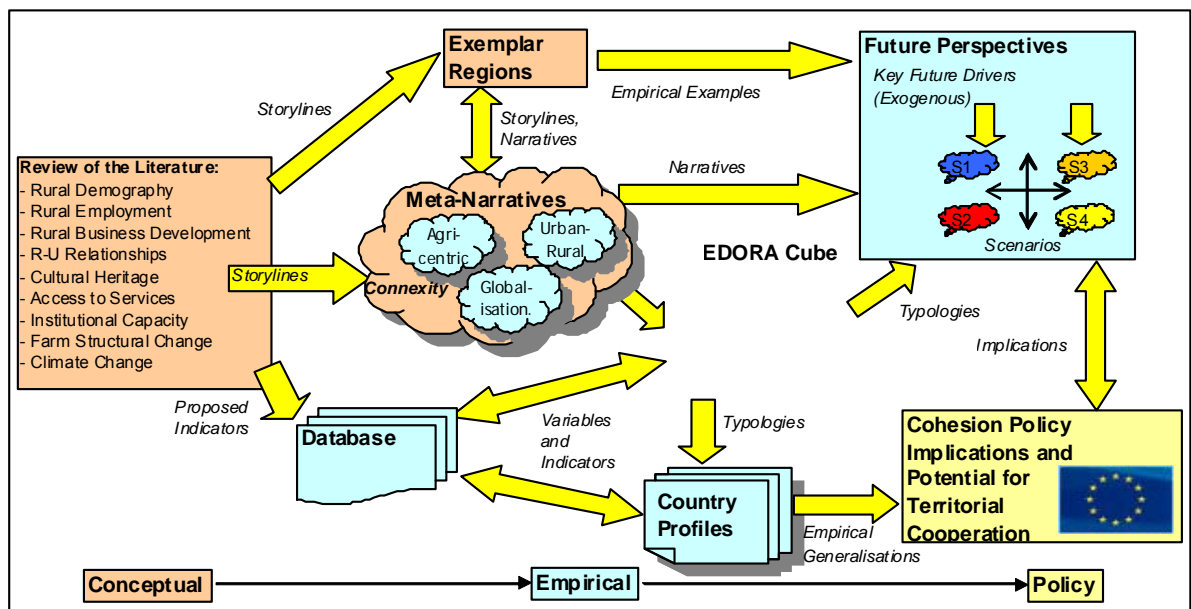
Exemplar Regions

Future Perspectives

Key Future Drivers (Exogenous)

Storylines

Empirical Examples

Storylines, Narratives

Review of the Literature:
- Rural Demography
- Rural Employment
- Rural Business Development
- R-U Relationships
- Cultural Heritage
- Access to Services
- Institutional Capacity
- Farm Structural Change
- Climate Change

Narratives

Meta-Narratives

Agri-centric

Urban-Rural

Global-isation.

Connexity

Storylines

S1

S3

S2

S4

Scenarios

EDORA Cube

Typologies

Implications

Proposed Indicators

Database

Variables and Indicators

Typologies

Cohesion Policy Implications and Potential for Territorial Cooperation

Country Profiles

Empirical Generalisations

Conceptual

Empirical

Policy